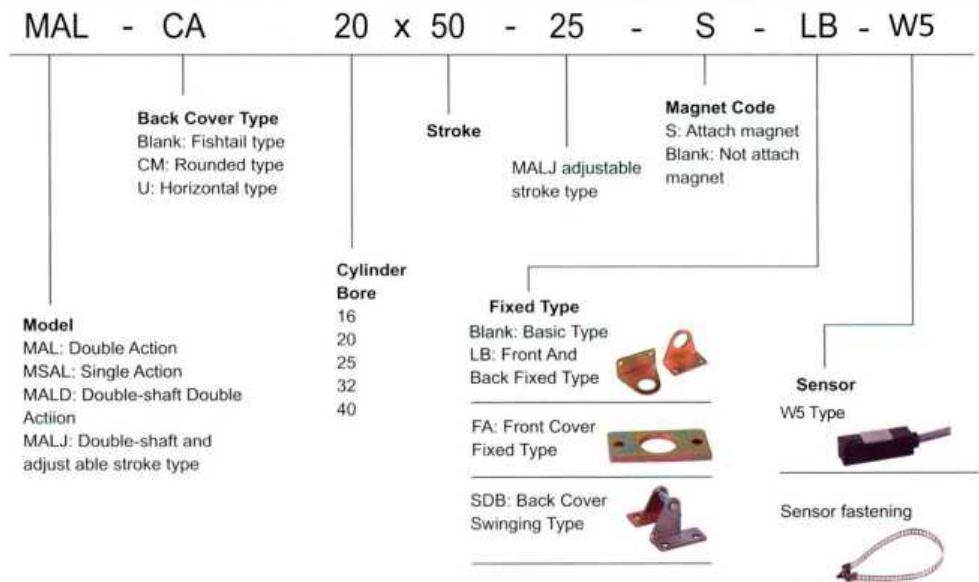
MAL - CA 20 x 50 - 25 - S - LB - W5

Back Cover Type
Blank: Fishtail type
CM: Rounded type
U: Horizontal type

Stroke

MALJ adjustable stroke type

Magnet Code
S: Attach magnet
Blank: Not attach magnet

Cylinder Bore
16
20
25
32
40

Model
MAL: Double Action
MSAL: Single Action
MALD: Double-shaft Double Actiion
MALJ: Double-shaft and adjust able stroke type

Fixed Type
Blank: Basic Type
LB: Front And Back Fixed Type

FA: Front Cover Fixed Type

SDB: Back Cover Swinging Type

Sensor
W5 Type

Sensor fastening